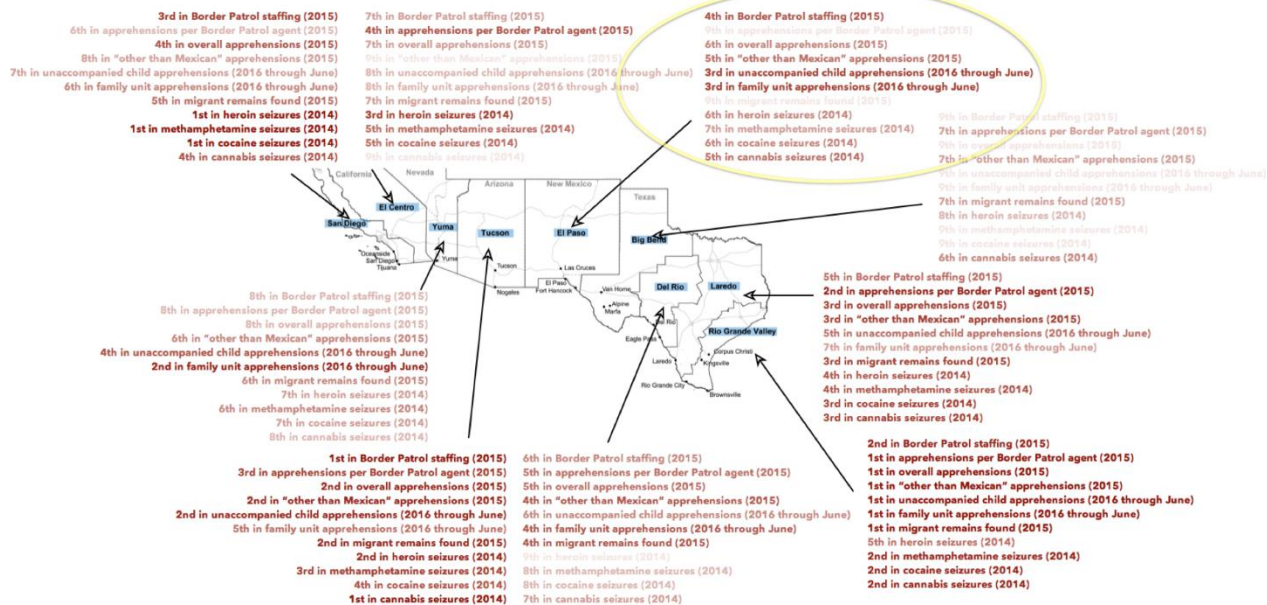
3rd in Border Patrol staffing (2015)
6th in apprehensions per Border Patrol agent (2015)
4th in overall apprehensions (2015)
8th in "other than Mexican" apprehensions (2015)
7th in unaccompanied child apprehensions (2016 through June)
6th in family unit apprehensions (2016 through June)
5th in migrant remains found (2015)
1st in heroin seizures (2014)
1st in methamphetamine seizures (2014)
1st in cocaine seizures (2014)
4th in cannabis seizures (2014)

7th in Border Patrol staffing (2015)
4th in apprehensions per Border Patrol agent (2015)
7th in overall apprehensions (2015)
9th in "other than Mexican" apprehensions (2015)
8th in unaccompanied child apprehensions (2016 through June)
8th in family unit apprehensions (2016 through June)
7th in migrant remains found (2015)
3rd in heroin seizures (2014)
5th in methamphetamine seizures (2014)
5th in cocaine seizures (2014)
9th in cannabis seizures (2014)

4th in Border Patrol staffing (2015)
9th in apprehensions per Border Patrol agent (2015)
6th in overall apprehensions (2015)
5th in "other than Mexican" apprehensions (2015)
3rd in unaccompanied child apprehensions (2016 through June)
3rd in family unit apprehensions (2016 through June)
9th in migrant remains found (2015)
6th in heroin seizures (2014)
7th in methamphetamine seizures (2014)
6th in cocaine seizures (2014)
5th in cannabis seizures (2014)

9th in Border Patrol staffing (2015)
7th in apprehensions per Border Patrol agent (2015)
9th in overall apprehensions (2015)
7th in "other than Mexican" apprehensions (2015)
9th in unaccompanied child apprehensions (2016 through June)
9th in family unit apprehensions (2016 through June)
7th in migrant remains found (2015)
8th in heroin seizures (2014)
9th in methamphetamine seizures (2014)
9th in cocaine seizures (2014)
6th in cannabis seizures (2014)

California
Nevada
Arizona
New Mexico
Texas
San Diego
El Centro
Yuma
Tucson
El Paso
Big Bend
Del Rio
Laredo
Rio Grande Valley
Oceanside
San Diego
Tijuana
Yuma
Tucson
Nogales
Las Cruces
El Paso
Fort Hancock
Van Horne
Alpine
Marfa
Del Rio
Eagle Pass
Laredo
Rio Grande City
Corpus Christi
Kingsville
Brownsville

5th in Border Patrol staffing (2015)
2nd in apprehensions per Border Patrol agent (2015)
3rd in overall apprehensions (2015)
3rd in "other than Mexican" apprehensions (2015)
5th in unaccompanied child apprehensions (2016 through June)
7th in family unit apprehensions (2016 through June)
3rd in migrant remains found (2015)
4th in heroin seizures (2014)
4th in methamphetamine seizures (2014)
3rd in cocaine seizures (2014)
3rd in cannabis seizures (2014)

8th in Border Patrol staffing (2015)
8th in apprehensions per Border Patrol agent (2015)
8th in overall apprehensions (2015)
6th in "other than Mexican" apprehensions (2015)
4th in unaccompanied child apprehensions (2016 through June)
2nd in family unit apprehensions (2016 through June)
6th in migrant remains found (2015)
7th in heroin seizures (2014)
6th in methamphetamine seizures (2014)
7th in cocaine seizures (2014)
8th in cannabis seizures (2014)

1st in Border Patrol staffing (2015)
3rd in apprehensions per Border Patrol agent (2015)
2nd in overall apprehensions (2015)
2nd in "other than Mexican" apprehensions (2015)
2nd in unaccompanied child apprehensions (2016 through June)
5th in family unit apprehensions (2016 through June)
2nd in migrant remains found (2015)
2nd in heroin seizures (2014)
3rd in methamphetamine seizures (2014)
4th in cocaine seizures (2014)
1st in cannabis seizures (2014)

6th in Border Patrol staffing (2015)
5th in apprehensions per Border Patrol agent (2015)
5th in overall apprehensions (2015)
4th in "other than Mexican" apprehensions (2015)
6th in unaccompanied child apprehensions (2016 through June)
4th in family unit apprehensions (2016 through June)
4th in migrant remains found (2015)
9th in heroin seizures (2014)
8th in methamphetamine seizures (2014)
8th in cocaine seizures (2014)
7th in cannabis seizures (2014)

2nd in Border Patrol staffing (2015)
1st in apprehensions per Border Patrol agent (2015)
1st in overall apprehensions (2015)
1st in "other than Mexican" apprehensions (2015)
1st in unaccompanied child apprehensions (2016 through June)
1st in family unit apprehensions (2016 through June)
1st in migrant remains found (2015)
5th in heroin seizures (2014)
2nd in methamphetamine seizures (2014)
2nd in cocaine seizures (2014)
2nd in cannabis seizures (2014)